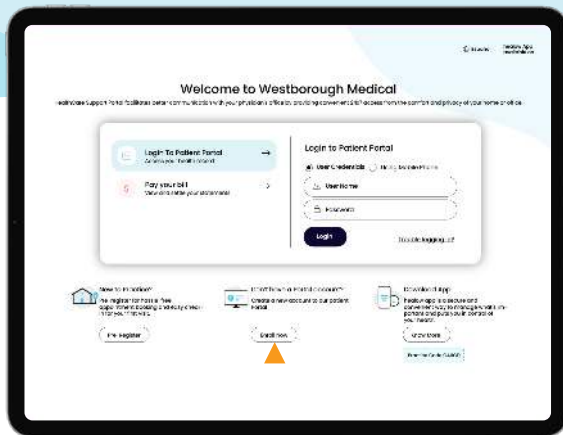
Welcome to Westborough Medical

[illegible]

Login To Patient Portal
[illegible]

Pay your bill
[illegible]

Login to Patient Portal

User Credentials

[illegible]

User Name

Password

Login

Trouble logging in?

New to Practice?
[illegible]

Pre-Register

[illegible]
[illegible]

Enroll Now

Download App
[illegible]

Know More

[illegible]